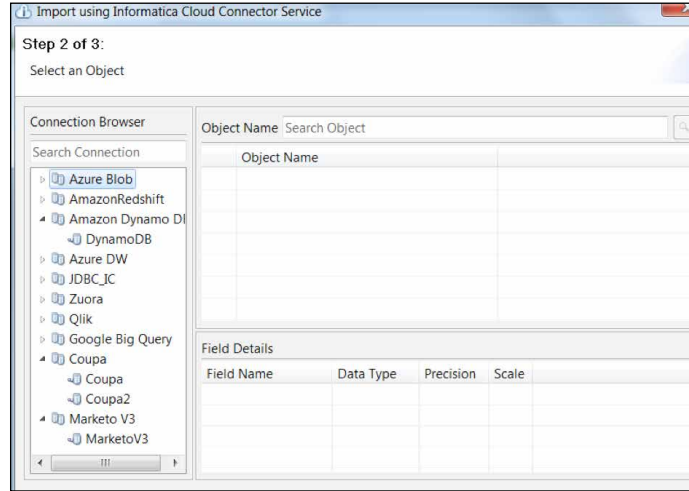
Import using Informatica Cloud Connector Service

Step 2 of 3:

Select an Object

Connection Browser

Search Connection

Azure Blob
AmazonRedshift
Amazon Dynamo DI
DynamoDB
Azure DW
JDBC_IC
Zuora
Qlik
Google Big Query
Coupa
Coupa
Coupa2
Marketo V3
MarketoV3

Object Name Search Object

| Object Name |
|---|

Field Details

| Field Name | Data Type | Precision | Scale |
|---|---|---|---|